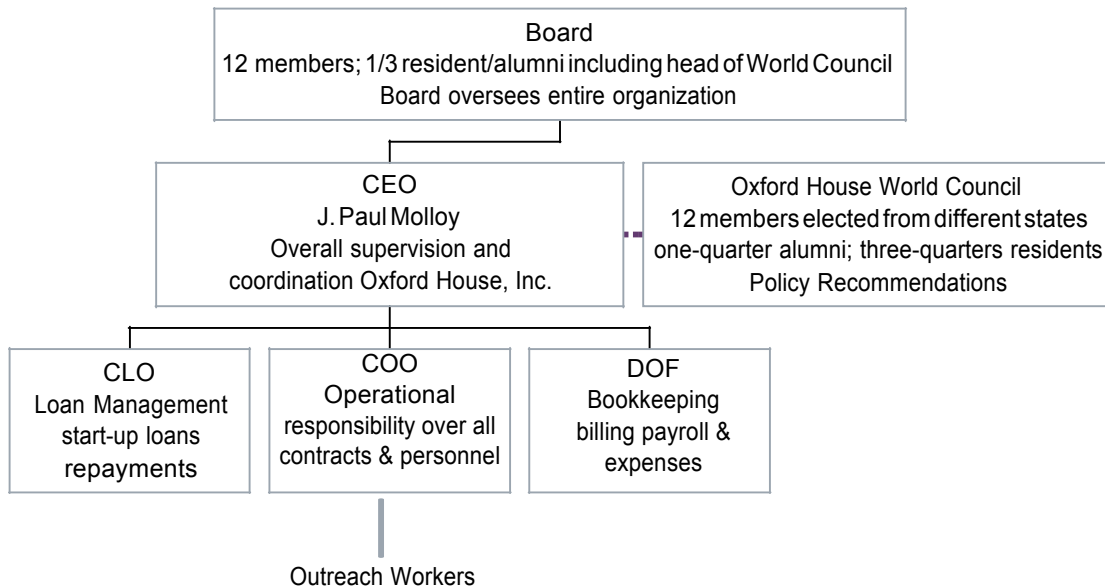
Board
12 members; 1/3 resident/alumni including head of World Council
Board oversees entire organization

CEO
J. Paul Molloy
Overall supervision and coordination Oxford House, Inc.

Oxford House World Council
12 members elected from different states
one-quarter alumni; three-quarters residents
Policy Recommendations

CLO
Loan Management
start-up loans
repayments

COO
Operational
responsibility over all contracts & personnel

DOF
Bookkeeping
billing payroll & expenses

Outreach Workers